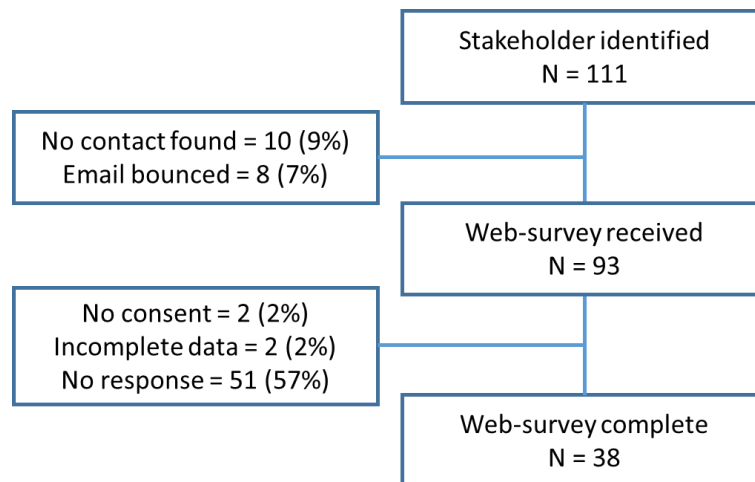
Stakeholder identified
N = 111

No contact found = 10 (9%)
Email bounced = 8 (7%)

Web-survey received
N = 93

No consent = 2 (2%)
Incomplete data = 2 (2%)
No response = 51 (57%)

Web-survey complete
N = 38